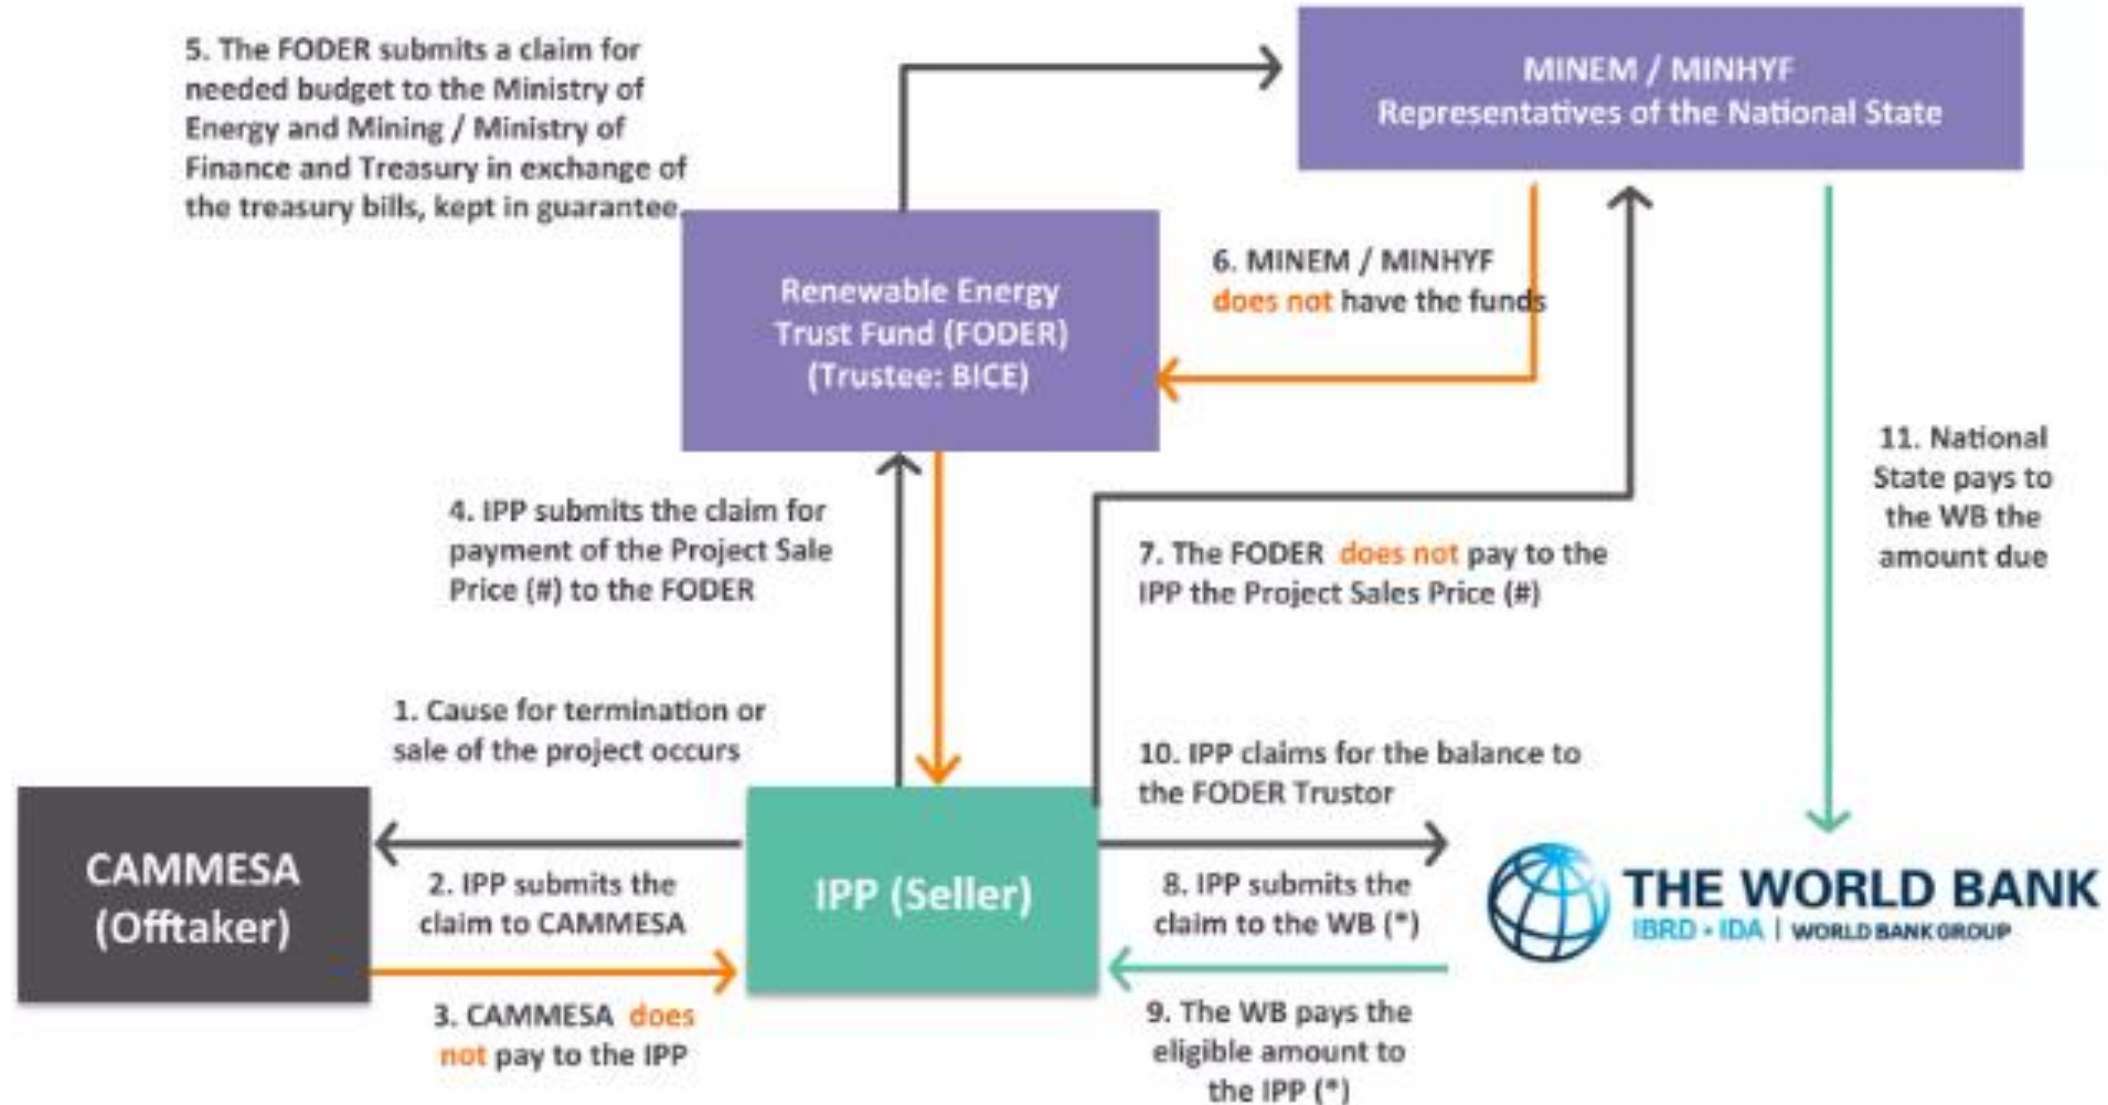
5. The FODER submits a claim for needed budget to the Ministry of Energy and Mining / Ministry of Finance and Treasury in exchange of the treasury bills, kept in guarantee.

MINEM / MINHYF
Representatives of the National State

Renewable Energy Trust Fund (FODER) (Trustee: BICE)

6. MINEM / MINHYF does not have the funds

11. National State pays to the WB the amount due

4. IPP submits the claim for payment of the Project Sale Price (#) to the FODER

7. The FODER does not pay to the IPP the Project Sales Price (#)

1. Cause for termination or sale of the project occurs

10. IPP claims for the balance to the FODER Trustor

CAMMESA (Offtaker)

IPP (Seller)

THE WORLD BANK
IBRD • IDA | WORLD BANK GROUP

2. IPP submits the claim to CAMMESA

8. IPP submits the claim to the WB (*)

3. CAMMESA does not pay to the IPP

9. The WB pays the eligible amount to the IPP (*)